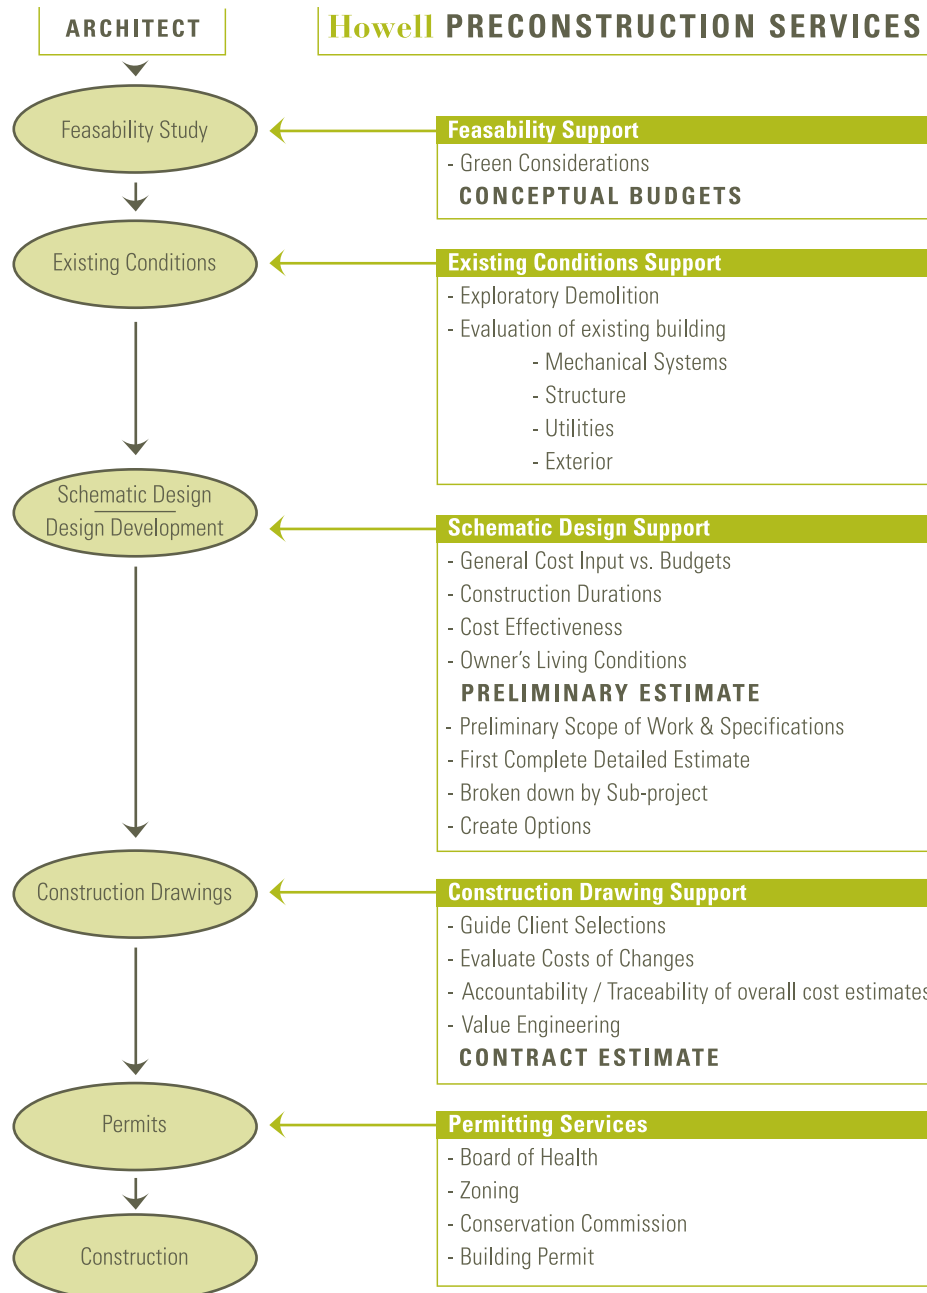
ARCHITECT

Howell PRECONSTRUCTION SERVICES

Feasability Study

Feasability Support
- Green Considerations
CONCEPTUAL BUDGETS

Existing Conditions

Existing Conditions Support
- Exploratory Demolition
- Evaluation of existing building
- Mechanical Systems
- Structure
- Utilities
- Exterior

Schematic Design
Design Development

Schematic Design Support
- General Cost Input vs. Budgets
- Construction Durations
- Cost Effectiveness
- Owner's Living Conditions
PRELIMINARY ESTIMATE
- Preliminary Scope of Work & Specifications
- First Complete Detailed Estimate
- Broken down by Sub-project
- Create Options

Construction Drawings

Construction Drawing Support
- Guide Client Selections
- Evaluate Costs of Changes
- Accountability / Traceability of overall cost estimates
- Value Engineering
CONTRACT ESTIMATE

Permits

Permitting Services
- Board of Health
- Zoning
- Conservation Commission
- Building Permit

Construction